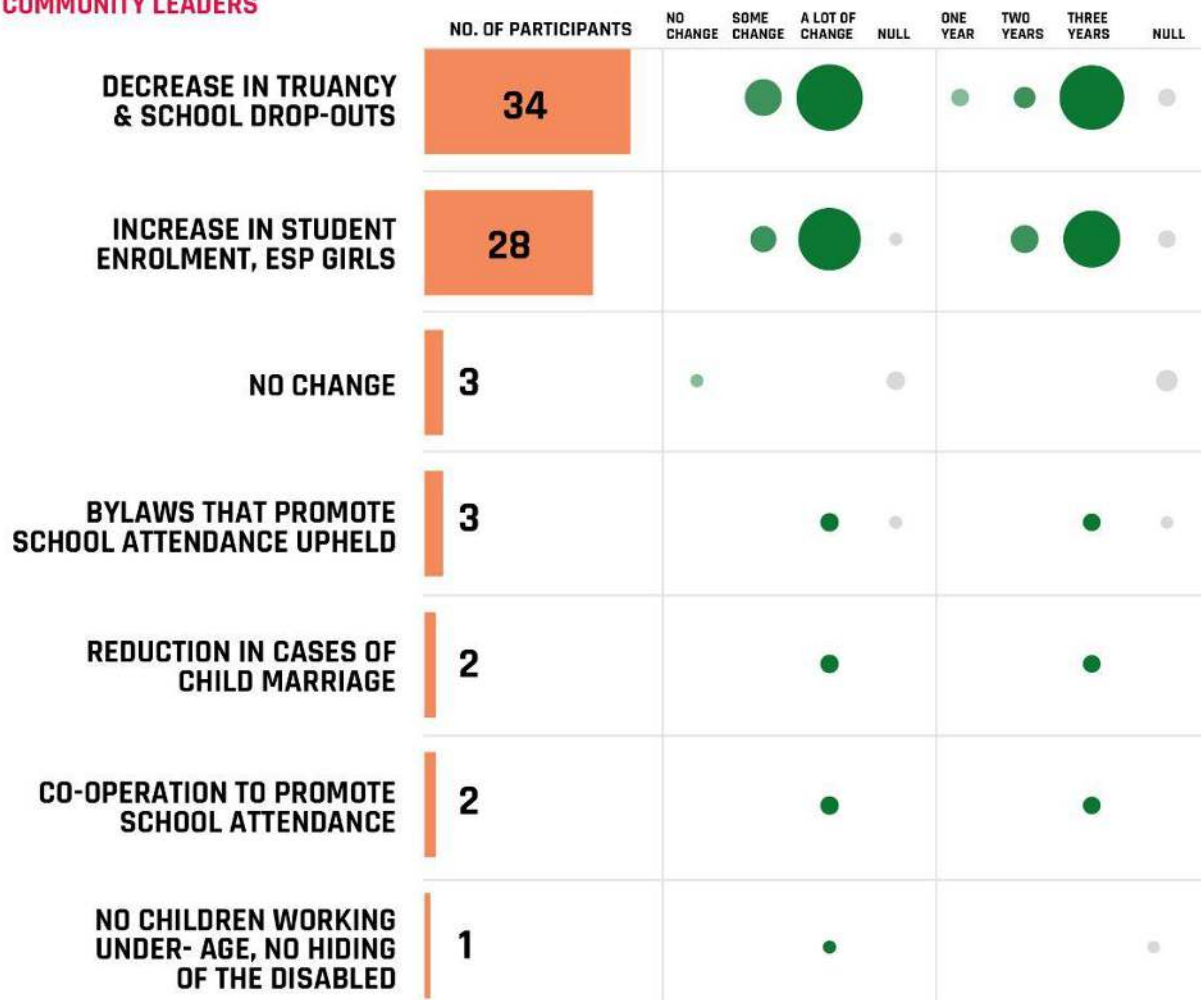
COMMUNITY LEADERS

| | NO. OF PARTICIPANTS | NO CHANGE | SOME CHANGE | A LOT OF CHANGE | NULL | ONE YEAR | TWO YEARS | THREE YEARS | NULL |
|---|---|---|---|---|---|---|---|---|---|
| DECREASE IN TRUANCY & SCHOOL DROP-OUTS | 34 | | | | | | | | |
| INCREASE IN STUDENT ENROLMENT, ESP GIRLS | 28 | | | | | | | | |
| NO CHANGE | 3 | | | | | | | | |
| BYLAWS THAT PROMOTE SCHOOL ATTENDANCE UPHELD | 3 | | | | | | | | |
| REDUCTION IN CASES OF CHILD MARRIAGE | 2 | | | | | | | | |
| CO-OPERATION TO PROMOTE SCHOOL ATTENDANCE | 2 | | | | | | | | |
| NO CHILDREN WORKING UNDER- AGE, NO HIDING OF THE DISABLED | 1 | | | | | | | | |